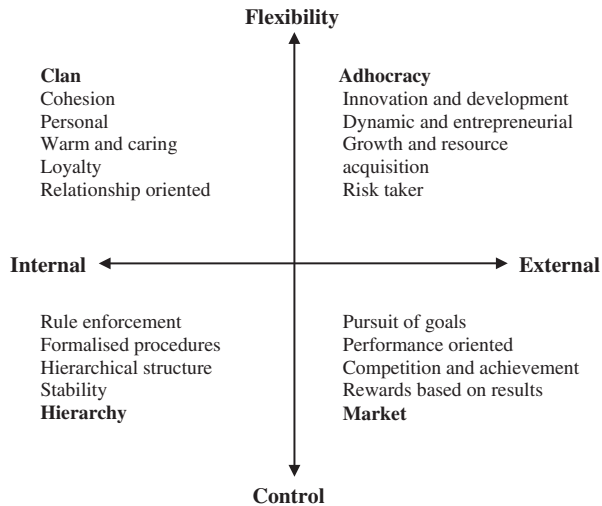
Flexibility

Clan
Cohesion
Personal
Warm and caring
Loyalty
Relationship oriented

Adhocracy
Innovation and development
Dynamic and entrepreneurial
Growth and resource acquisition
Risk taker

Internal

External

Rule enforcement
Formalised procedures
Hierarchical structure
Stability
Hierarchy

Pursuit of goals
Performance oriented
Competition and achievement
Rewards based on results
Market

Control